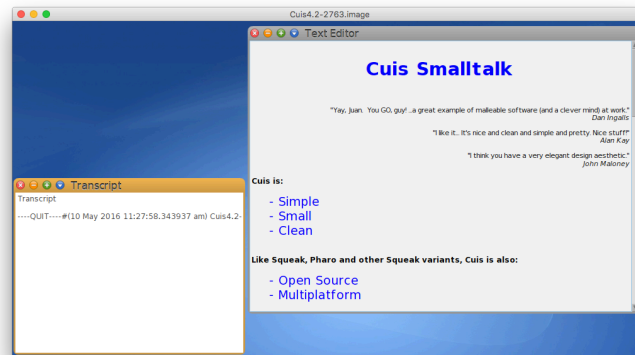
Cuis4.2-2763.image

Text Editor

Cuis Smalltalk

"Yay, Juan. You GO, guy! ..a great example of malleable software (and a clever mind) at work."
Dan Ingalls

"I like it... It's nice and clean and simple and pretty. Nice stuff!"
Alan Kay

"I think you have a very elegant design aesthetic."
John Maloney

Cuis is:

- Simple
- Small
- Clean

Like Squeak, Pharo and other Squeak variants, Cuis is also:

- Open Source
- Multiplatform

Transcript

Transcript

----QUIT----#(10 May 2016 11:27:58.343937 am) Cuis4.2-